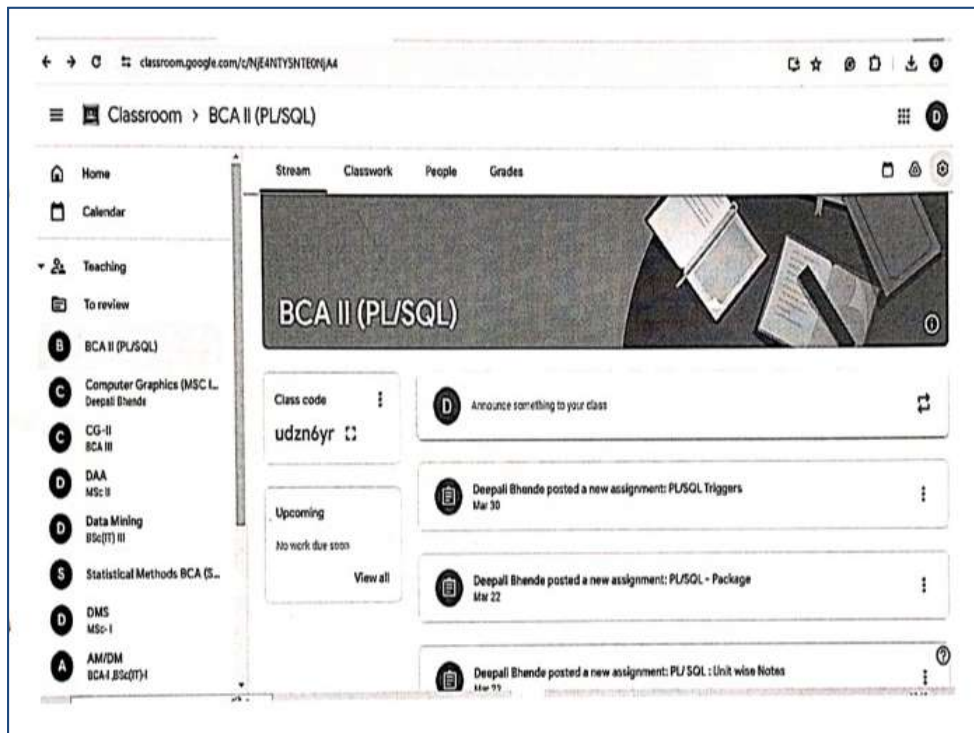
classroom.google.com/c/NjE4NTY5NTE0NjA4

Classroom > BCA II (PL/SQL)

D

Home

Calendar

Teaching

To review

B BCA II (PL/SQL)

C Computer Graphics (MSC I... Deepali Bhende

C CG-II BCA III

D DAA MSc II

D Data Mining BSc(IT) III

S Statistical Methods BCA (S...

D DMS MSc-I

A AM/DM BCA-I ,BSc(IT)-I

Stream Classwork People Grades

BCA II (PL/SQL)

Class code

udzn6yr

Upcoming

No work due soon

View all

D Announce something to your class

Deepali Bhende posted a new assignment: PL/SQL Triggers
Mar 30

Deepali Bhende posted a new assignment: PL/SQL - Package
Mar 22

Deepali Bhende posted a new assignment: PL/ SQL : Unit wise Notes
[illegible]